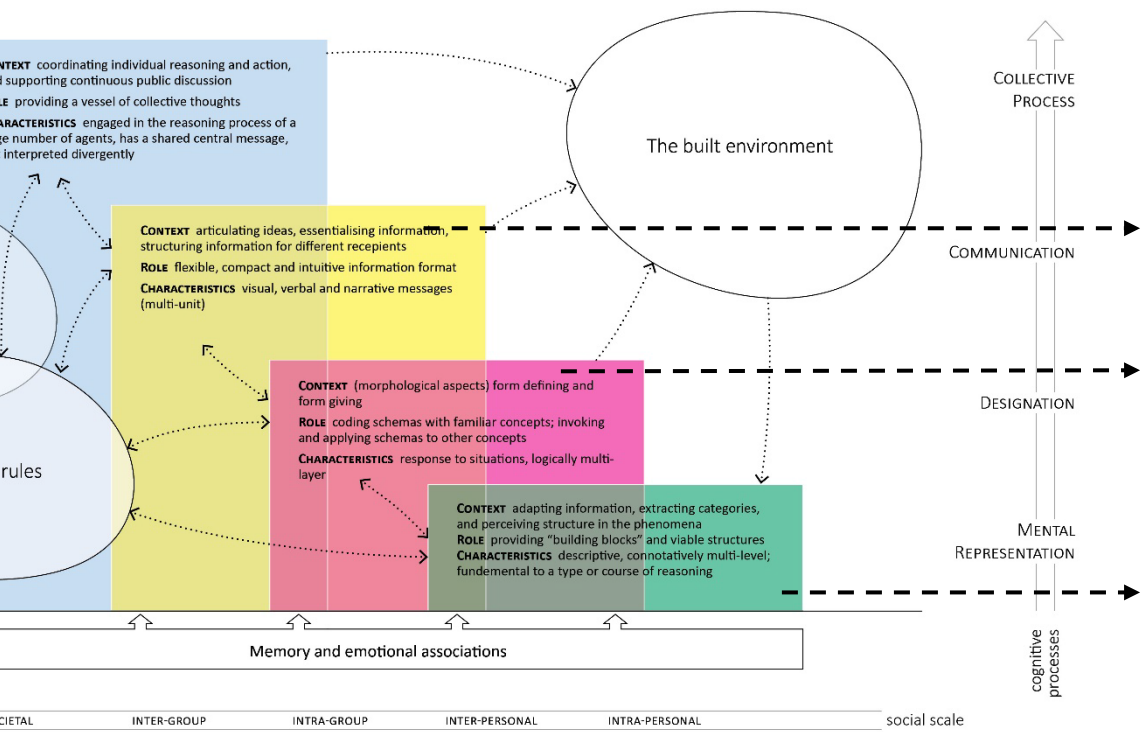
NTEXT coordinating individual reasoning and action, d supporting continuous public discussion

LE providing a vessel of collective thoughts

ARACTERISTICS engaged in the reasoning process of a ge number of agents, has a shared central message, interpreted divergently

The built environment

COLLECTIVE PROCESS

CONTEXT articulating ideas, essentialising information, structuring information for different recipients

ROLE flexible, compact and intuitive information format

CHARACTERISTICS visual, verbal and narrative messages (multi-unit)

COMMUNICATION

CONTEXT (morphological aspects) form defining and form giving

ROLE coding schemas with familiar concepts; invoking and applying schemas to other concepts

CHARACTERISTICS response to situations, logically multi-layer

DESIGNATION

rules

CONTEXT adapting information, extracting categories, and perceiving structure in the phenomena

ROLE providing "building blocks" and viable structures

CHARACTERISTICS descriptive, connotatively multi-level; fundemental to a type or course of reasoning

MENTAL REPRESENTATION

Memory and emotional associations

cognitive processes

CIETAL | INTER-GROUP | INTRA-GROUP | INTER-PERSONAL | INTRA-PERSONAL | social scale